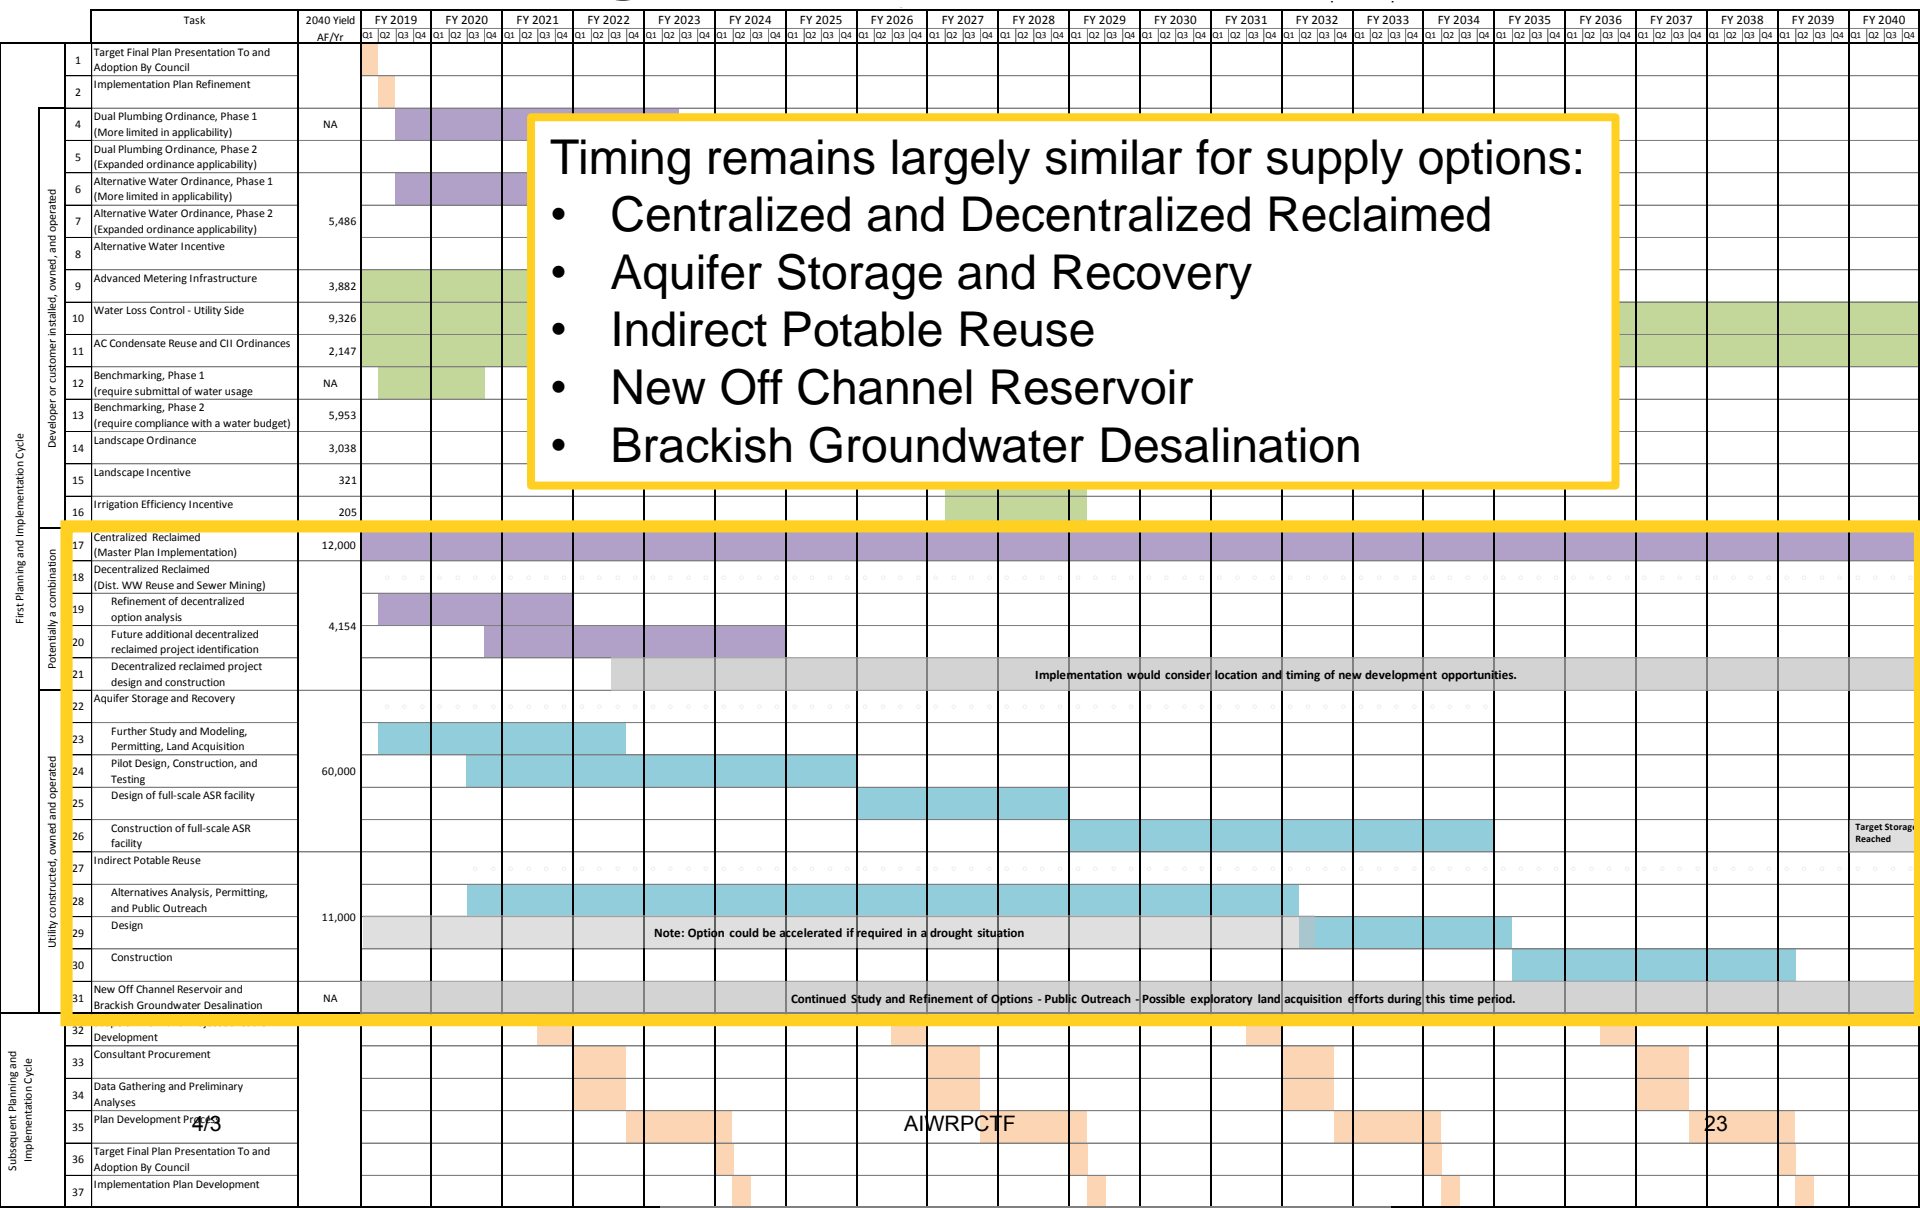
| | | Task | 2040 Yield AF/Yr | FY 2019 | FY 2020 | FY 2021 | FY 2022 | FY 2023 | FY 2024 | FY 2025 | FY 2026 | FY 2027 | FY 2028 | FY 2029 | FY 2030 | FY 2031 | FY 2032 | FY 2033 | FY 2034 | FY 2035 | FY 2036 | FY 2037 | FY 2038 | FY 2039 | FY 2040 |
|---|---|---|---|---|---|---|---|---|---|---|---|---|---|---|---|---|---|---|---|---|---|---|---|---|---|
| | | | | Q1 Q2 Q3 Q4 | Q1 Q2 Q3 Q4 | Q1 Q2 Q3 Q4 | Q1 Q2 Q3 Q4 | Q1 Q2 Q3 Q4 | Q1 Q2 Q3 Q4 | Q1 Q2 Q3 Q4 | Q1 Q2 Q3 Q4 | Q1 Q2 Q3 Q4 | Q1 Q2 Q3 Q4 | Q1 Q2 Q3 Q4 | Q1 Q2 Q3 Q4 | Q1 Q2 Q3 Q4 | Q1 Q2 Q3 Q4 | Q1 Q2 Q3 Q4 | Q1 Q2 Q3 Q4 | Q1 Q2 Q3 Q4 | Q1 Q2 Q3 Q4 | Q1 Q2 Q3 Q4 | Q1 Q2 Q3 Q4 | Q1 Q2 Q3 Q4 | Q1 Q2 Q3 Q4 |

First Planning and Implementation Cycle

1 Target Final Plan Presentation To and Adoption By Council
2 Implementation Plan Refinement

Developer or customer installed, owned, and operated

4 Dual Plumbing Ordinance, Phase 1 (More limited in applicability) — NA
5 Dual Plumbing Ordinance, Phase 2 (Expanded ordinance applicability)
6 Alternative Water Ordinance, Phase 1 (More limited in applicability)
7 Alternative Water Ordinance, Phase 2 (Expanded ordinance applicability) — 5,486
8 Alternative Water Incentive
9 Advanced Metering Infrastructure — 3,882
10 Water Loss Control - Utility Side — 9,326
11 AC Condensate Reuse and CII Ordinances — 2,147
12 Benchmarking, Phase 1 (require submittal of water usage — NA
13 Benchmarking, Phase 2 (require compliance with a water budget) — 5,953
14 Landscape Ordinance — 3,038
15 Landscape Incentive — 321
16 Irrigation Efficiency Incentive — 205

Potentially a combination

17 Centralized Reclaimed (Master Plan Implementation) — 12,000
18 Decentralized Reclaimed (Dist. WW Reuse and Sewer Mining)
19 Refinement of decentralized option analysis — 4,154
20 Future additional decentralized reclaimed project identification
21 Decentralized reclaimed project design and construction — Implementation would consider location and timing of new development opportunities.

Utility constructed, owned and operated

22 Aquifer Storage and Recovery
23 Further Study and Modeling, Permitting, Land Acquisition
24 Pilot Design, Construction, and Testing — 60,000
25 Design of full-scale ASR facility
26 Construction of full-scale ASR facility — Target Storage Reached
27 Indirect Potable Reuse
28 Alternatives Analysis, Permitting, and Public Outreach — 11,000
29 Design — Note: Option could be accelerated if required in a drought situation
30 Construction
31 New Off Channel Reservoir and Brackish Groundwater Desalination — NA — Continued Study and Refinement of Options - Public Outreach - Possible exploratory land acquisition efforts during this time period.

Subsequent Planning and Implementation Cycle

32 Development
33 Consultant Procurement
34 Data Gathering and Preliminary Analyses
35 Plan Development
36 Target Final Plan Presentation To and Adoption By Council
37 Implementation Plan Development

Timing remains largely similar for supply options:
• Centralized and Decentralized Reclaimed
• Aquifer Storage and Recovery
• Indirect Potable Reuse
• New Off Channel Reservoir
• Brackish Groundwater Desalination

4/3 AIWRPCTF 23